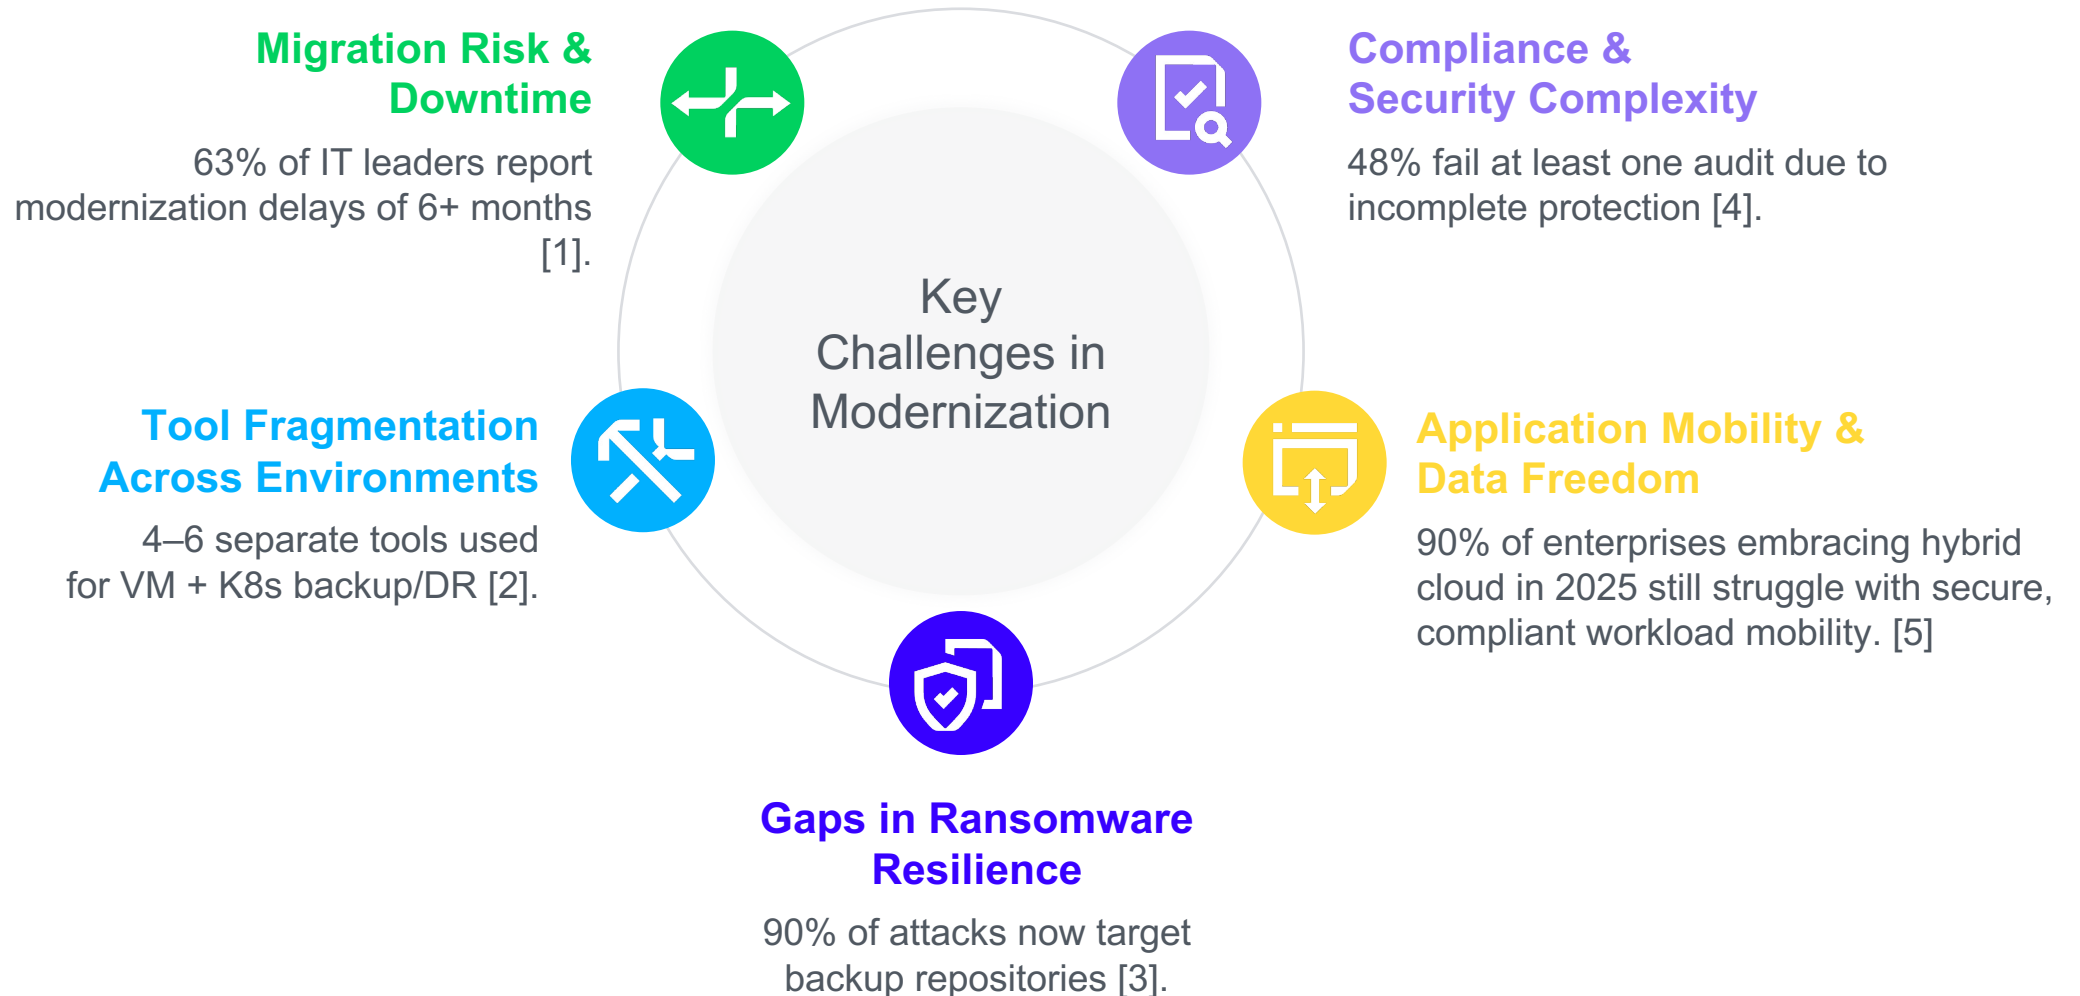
Key Challenges in Modernization

Migration Risk & Downtime

63% of IT leaders report modernization delays of 6+ months [1].

Compliance & Security Complexity

48% fail at least one audit due to incomplete protection [4].

Tool Fragmentation Across Environments

4–6 separate tools used for VM + K8s backup/DR [2].

Application Mobility & Data Freedom

90% of enterprises embracing hybrid cloud in 2025 still struggle with secure, compliant workload mobility. [5]

Gaps in Ransomware Resilience

90% of attacks now target backup repositories [3].